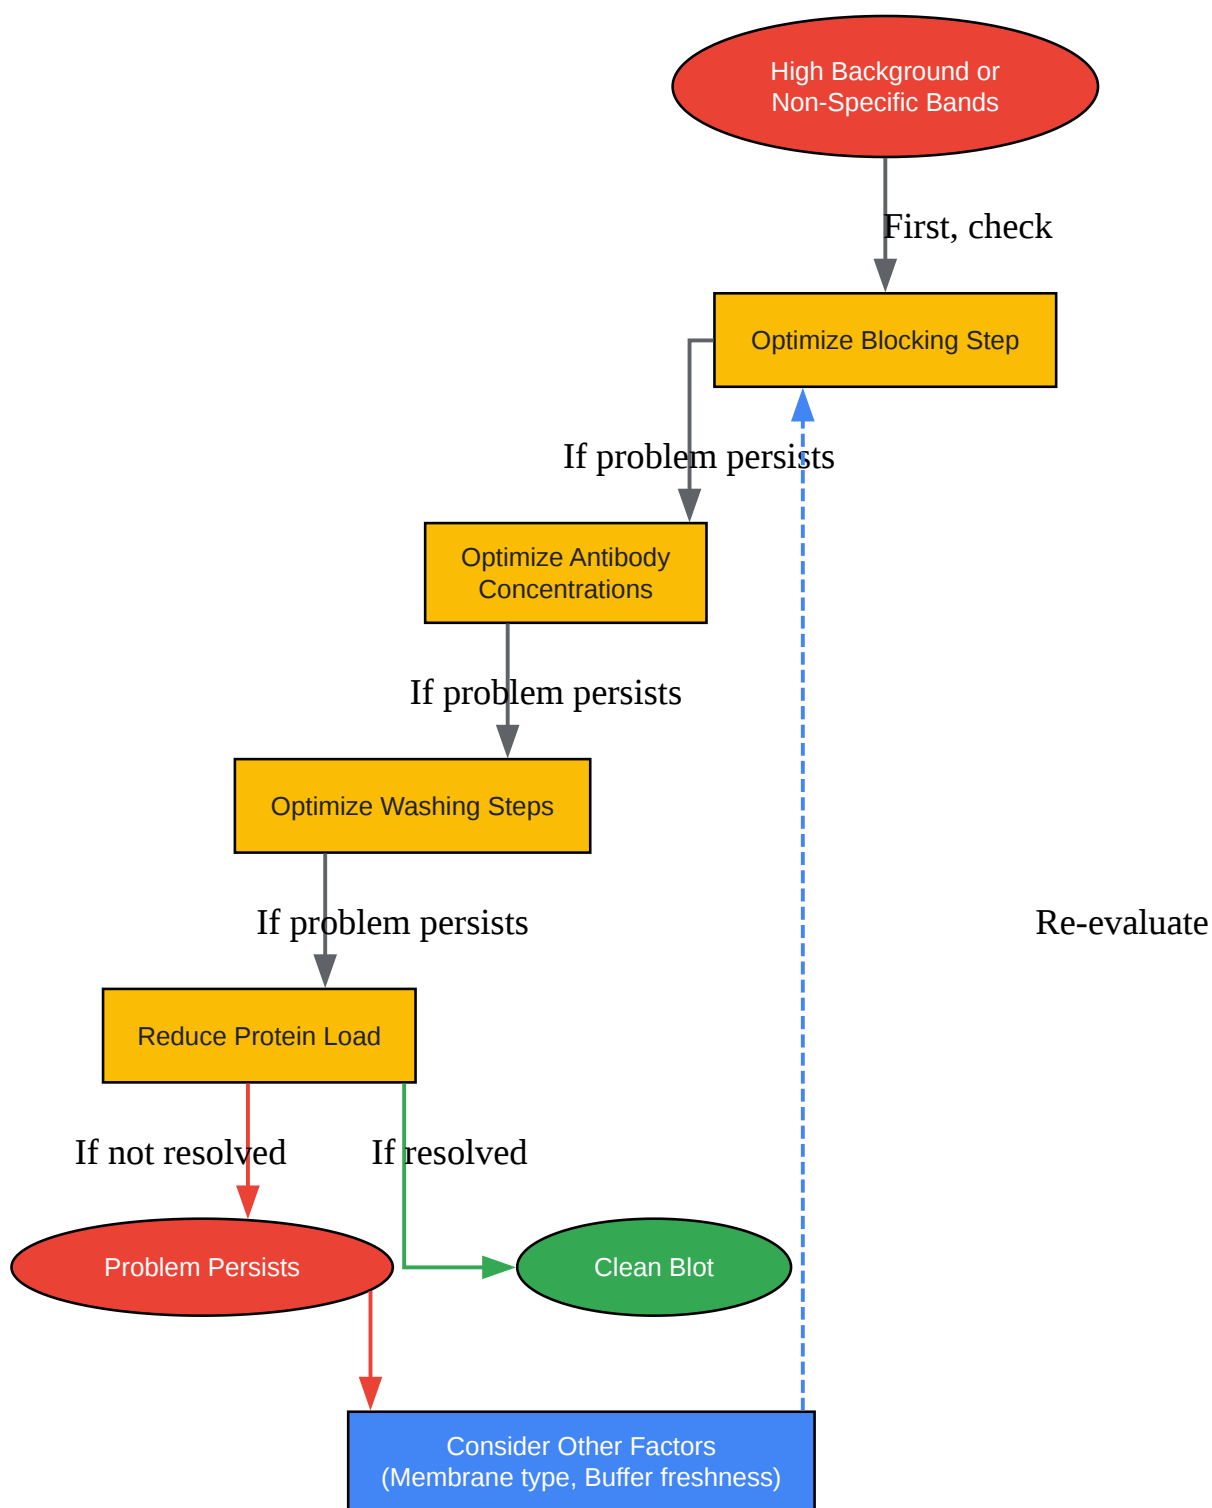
High Background or Non-Specific Bands

First, check

Optimize Blocking Step

If problem persists

Optimize Antibody Concentrations

If problem persists

Optimize Washing Steps

If problem persists

Re-evaluate

Reduce Protein Load

If not resolved

If resolved

Problem Persists

Clean Blot

Consider Other Factors
(Membrane type, Buffer freshness)